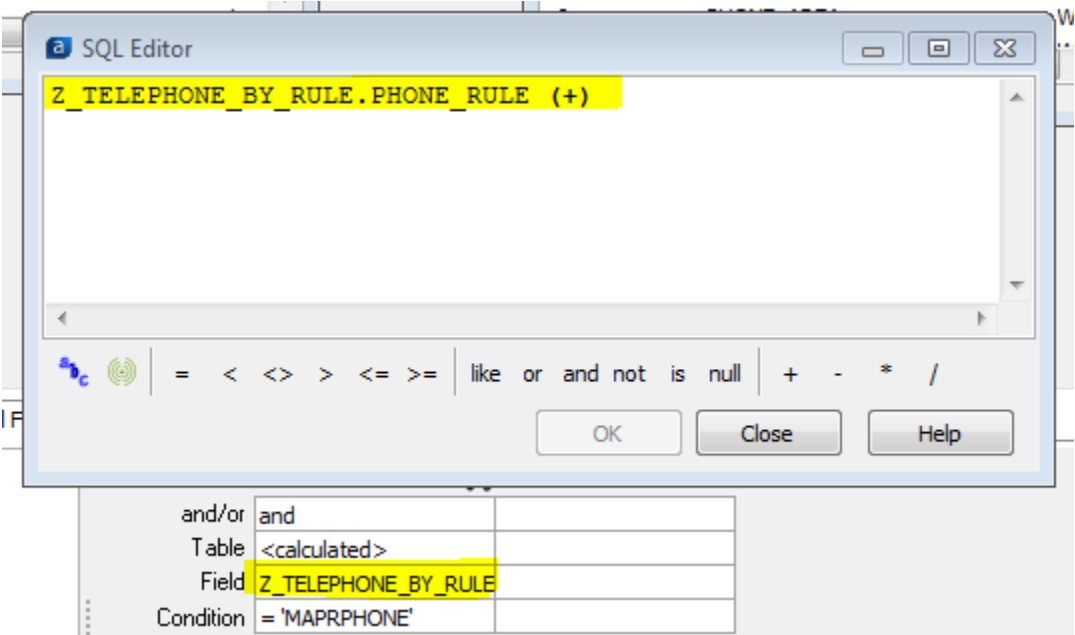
SQL Editor

Z_TELEPHONE_BY_RULE.PHONE_RULE (+)

= < <> > <= >= like or and not is null + - * /

OK Close Help

| and/or | and | |
|---|---|---|
| Table | <calculated> | |
| Field | Z_TELEPHONE_BY_RULE | |
| Condition | = 'MAPRPHONE' | |